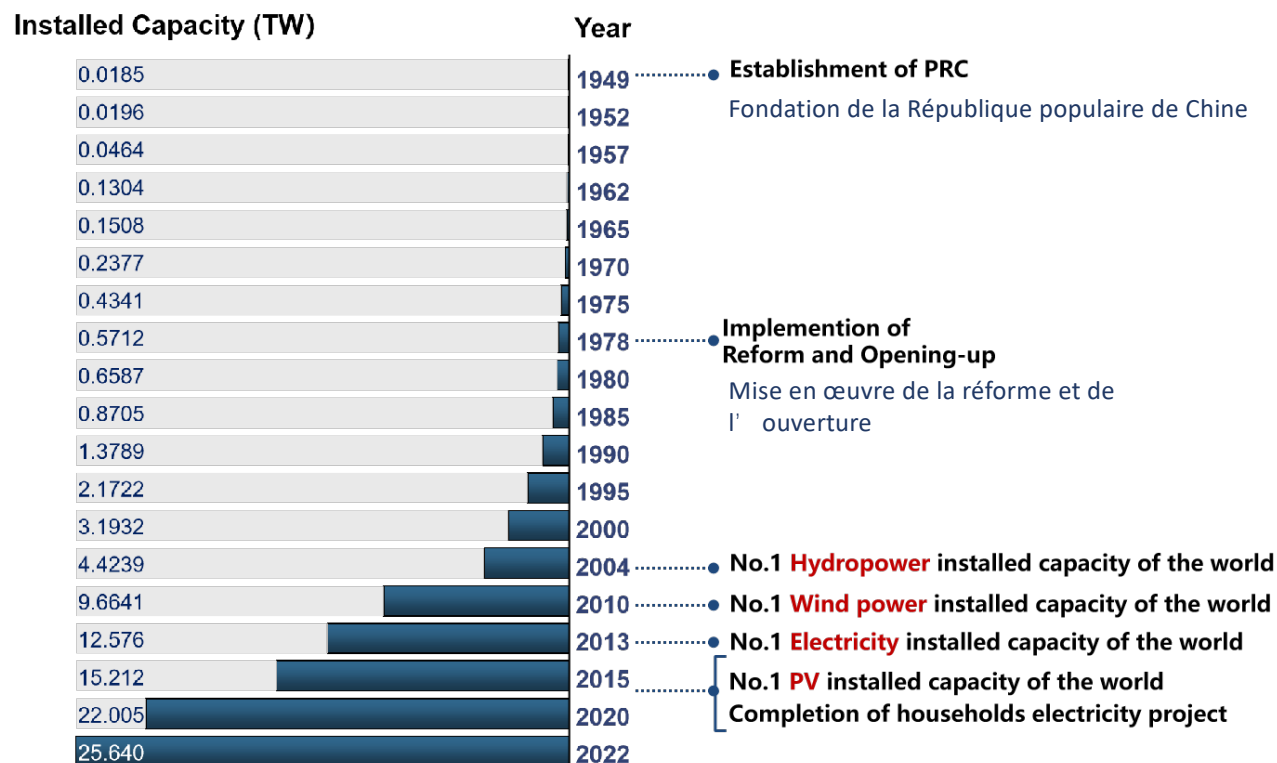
Installed Capacity (TW)

Year

| Installed Capacity (TW) | Year |
|---|---|
| 0.0185 | 1949 |
| 0.0196 | 1952 |
| 0.0464 | 1957 |
| 0.1304 | 1962 |
| 0.1508 | 1965 |
| 0.2377 | 1970 |
| 0.4341 | 1975 |
| 0.5712 | 1978 |
| 0.6587 | 1980 |
| 0.8705 | 1985 |
| 1.3789 | 1990 |
| 2.1722 | 1995 |
| 3.1932 | 2000 |
| 4.4239 | 2004 |
| 9.6641 | 2010 |
| 12.576 | 2013 |
| 15.212 | 2015 |
| 22.005 | 2020 |
| 25.640 | 2022 |

Establishment of PRC
Fondation de la République populaire de Chine

Implemention of Reform and Opening-up
Mise en œuvre de la réforme et de l' ouverture

No.1 Hydropower installed capacity of the world

No.1 Wind power installed capacity of the world

No.1 Electricity installed capacity of the world

No.1 PV installed capacity of the world
Completion of households electricity project